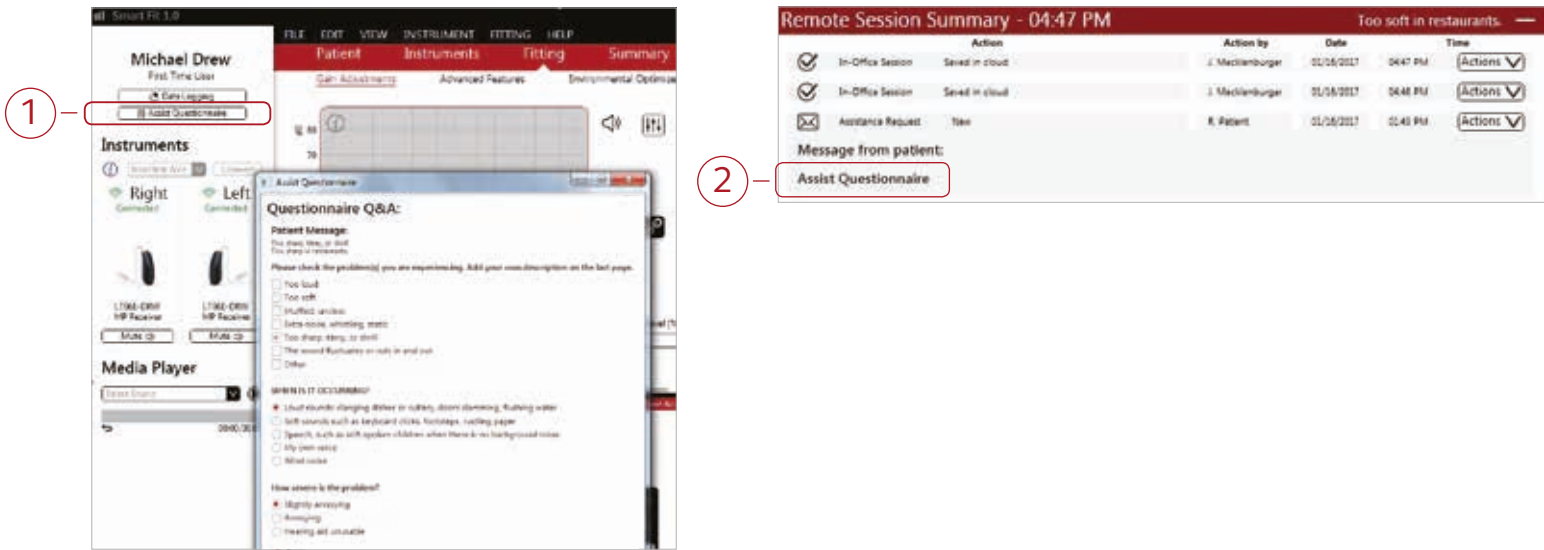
Smart Fit 1.0

FILE EDIT VIEW INSTRUMENT FITTING HELP

Patient Instruments Fitting Summary

Gain Adjustments Advanced Features Environmental Optimize

Michael Drew
First Time User

Data Logging
Assist Questionnaire

1

Instruments

Right Left
Connected Connected

LT062-DRW MP Receiver
LT062-DRW MP Receiver

Mute
Mute

Media Player

Select Source

00:00

Assist Questionnaire

Questionnaire Q&A:

Patient Message:
Too sharp, tinny, or shrill
Too sharp in restaurants

Please check the problem(s) you are experiencing. Add your own description on the last page.

Too loud
Too soft
Muffled, unclear
Extra noise, whistling, static
Too sharp, tinny, or shrill
The sound fluctuates or cuts in and out
Other

WHEN IS IT OCCURRING?

Loud sounds: clanging dishes or cutlery, doors slamming, flushing water
Soft sounds such as keyboard clicks, footsteps, rustling paper
Speech, such as soft spoken children when there is no background noise
My own voice
Wind noise

How severe is the problem?

Slightly annoying
Annoying
Hearing aid unusable

Remote Session Summary - 04:47 PM

Too soft in restaurants.

| | Action | | Action by | Date | Time | |
|---|---|---|---|---|---|---|
| | In-Office Session | Saved in cloud | J. Mecklenburger | 01/18/2017 | 04:47 PM | Actions |
| | In-Office Session | Saved in cloud | J. Mecklenburger | 01/18/2017 | 04:46 PM | Actions |
| | Assistance Request | New | R. Patient | 01/18/2017 | 01:43 PM | Actions |

Message from patient:

2

Assist Questionnaire